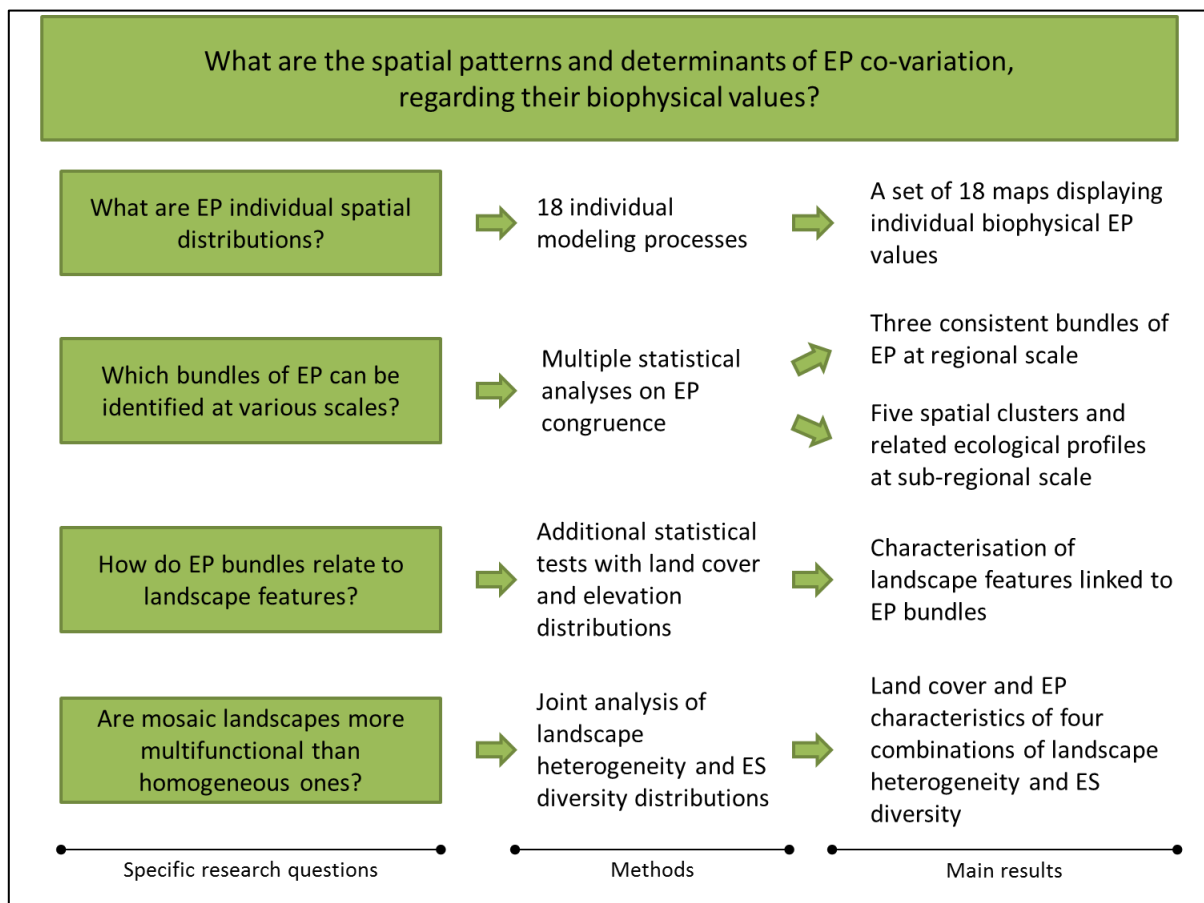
What are the spatial patterns and determinants of EP co-variation, regarding their biophysical values?

What are EP individual spatial distributions?

18 individual modeling processes

A set of 18 maps displaying individual biophysical EP values

Which bundles of EP can be identified at various scales?

Multiple statistical analyses on EP congruence

Three consistent bundles of EP at regional scale

Five spatial clusters and related ecological profiles at sub-regional scale

How do EP bundles relate to landscape features?

Additional statistical tests with land cover and elevation distributions

Characterisation of landscape features linked to EP bundles

Are mosaic landscapes more multifunctional than homogeneous ones?

Joint analysis of landscape heterogeneity and ES diversity distributions

Land cover and EP characteristics of four combinations of landscape heterogeneity and ES diversity

Specific research questions

Methods

Main results